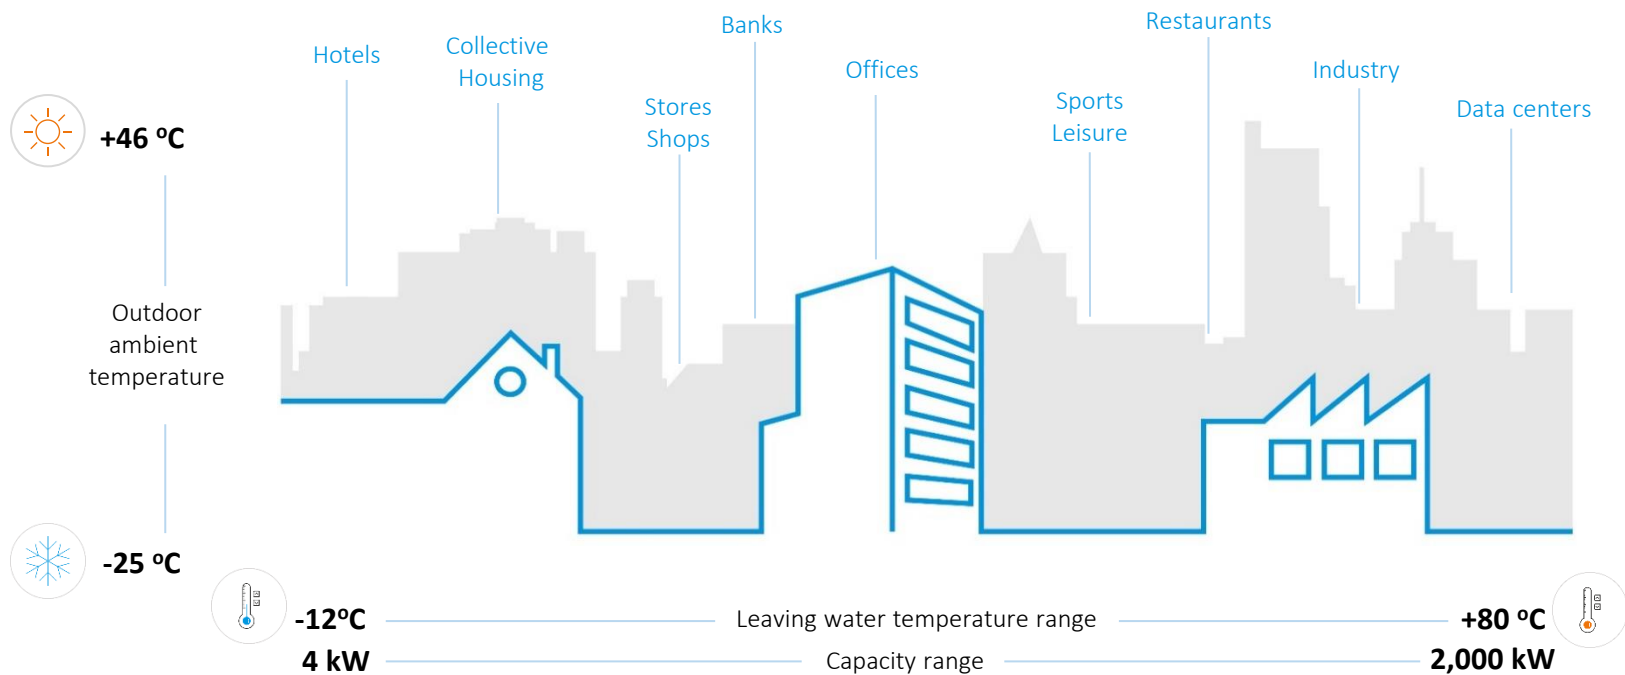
Hotels

Collective Housing

Stores Shops

Banks

Offices

Sports Leisure

Restaurants

Industry

Data centers

+46 ºC

Outdoor ambient temperature

-25 ºC

-12ºC

Leaving water temperature range

+80 ºC

4 kW

Capacity range

2,000 kW